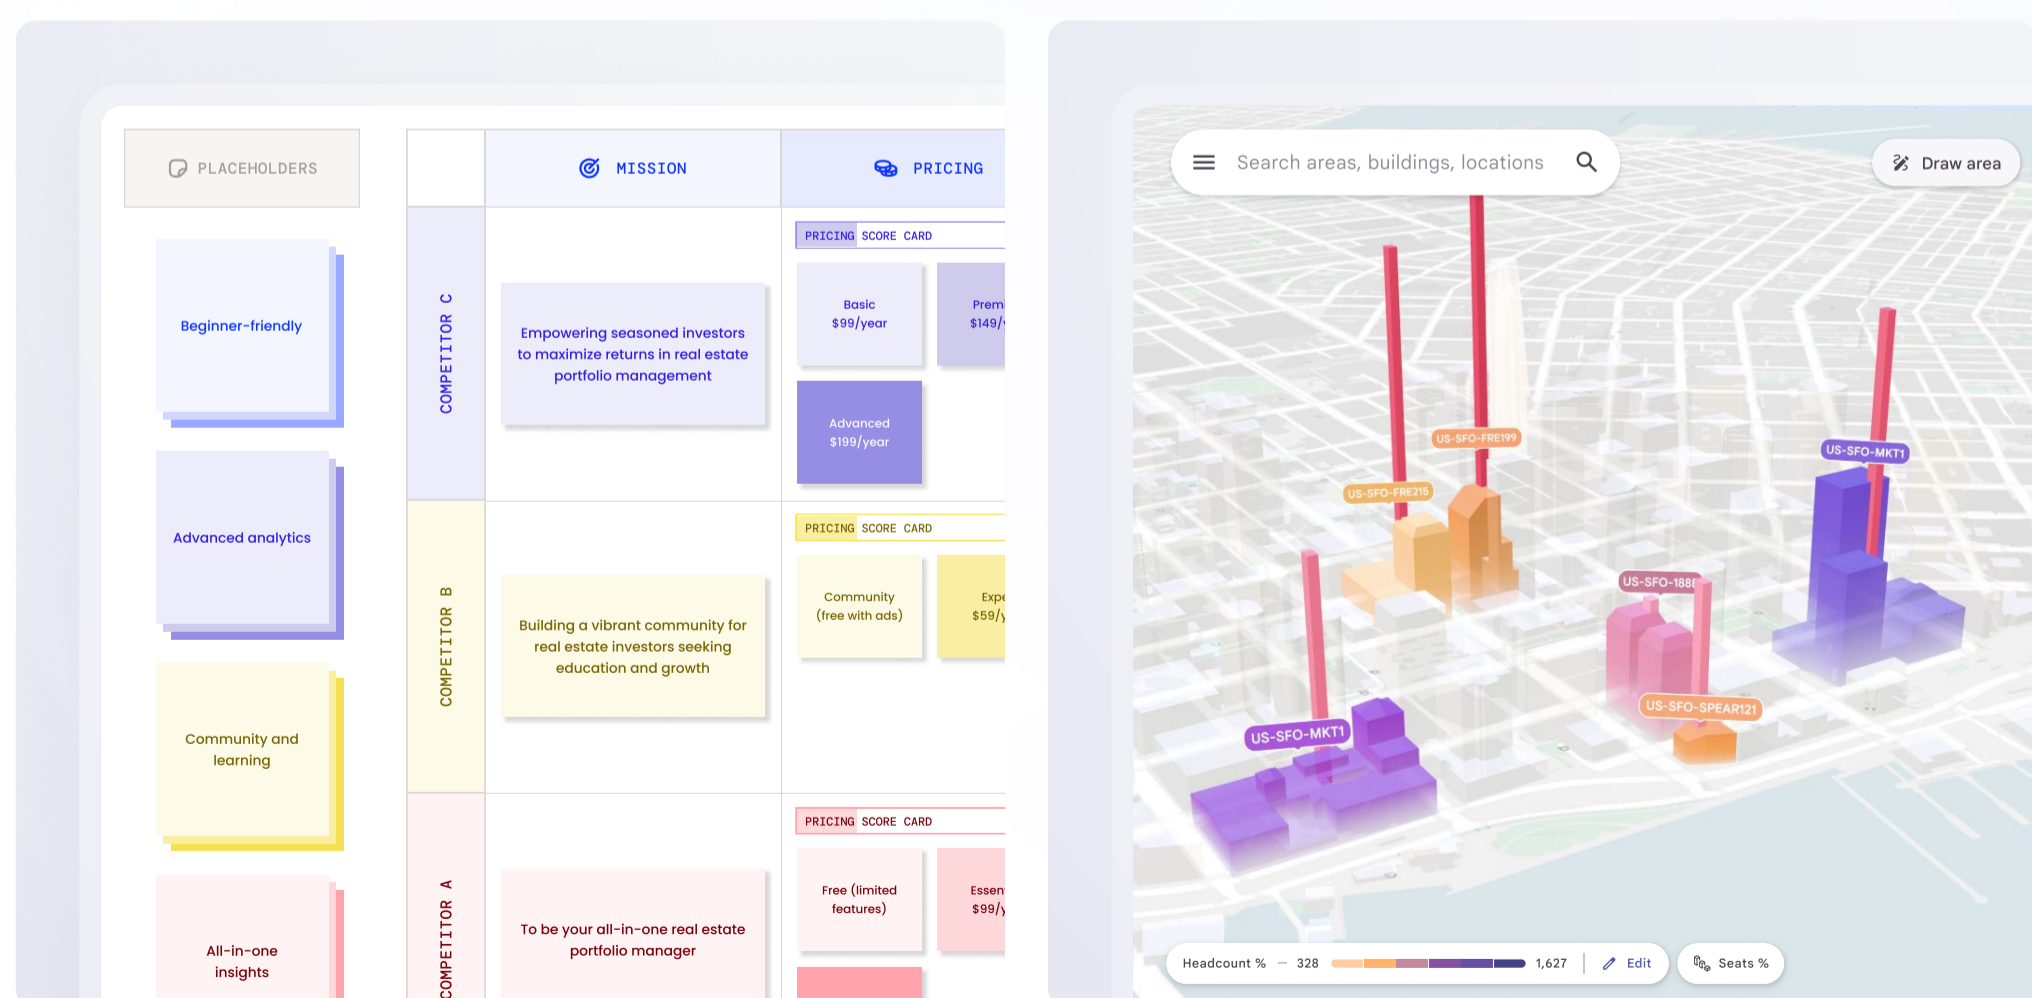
PLACEHOLDERS

Beginner-friendly

Advanced analytics

Community and learning

All-in-one insights

MISSION

PRICING

COMPETITOR C

Empowering seasoned investors to maximize returns in real estate portfolio management

PRICING SCORE CARD

Basic $99/year

Prem $149/

Advanced $199/year

COMPETITOR B

Building a vibrant community for real estate investors seeking education and growth

PRICING SCORE CARD

Community (free with ads)

Expe $59/

COMPETITOR A

To be your all-in-one real estate portfolio manager

PRICING SCORE CARD

Free (limited features)

Essen $99/

Search areas, buildings, locations

Draw area

US-SFO-FRE199

US-SFO-FRE215

US-SFO-MKT1

US-SFO-188

US-SFO-SPEAR121

US-SFO-MKT1

Headcount % — 328 1,627 Edit

Seats %